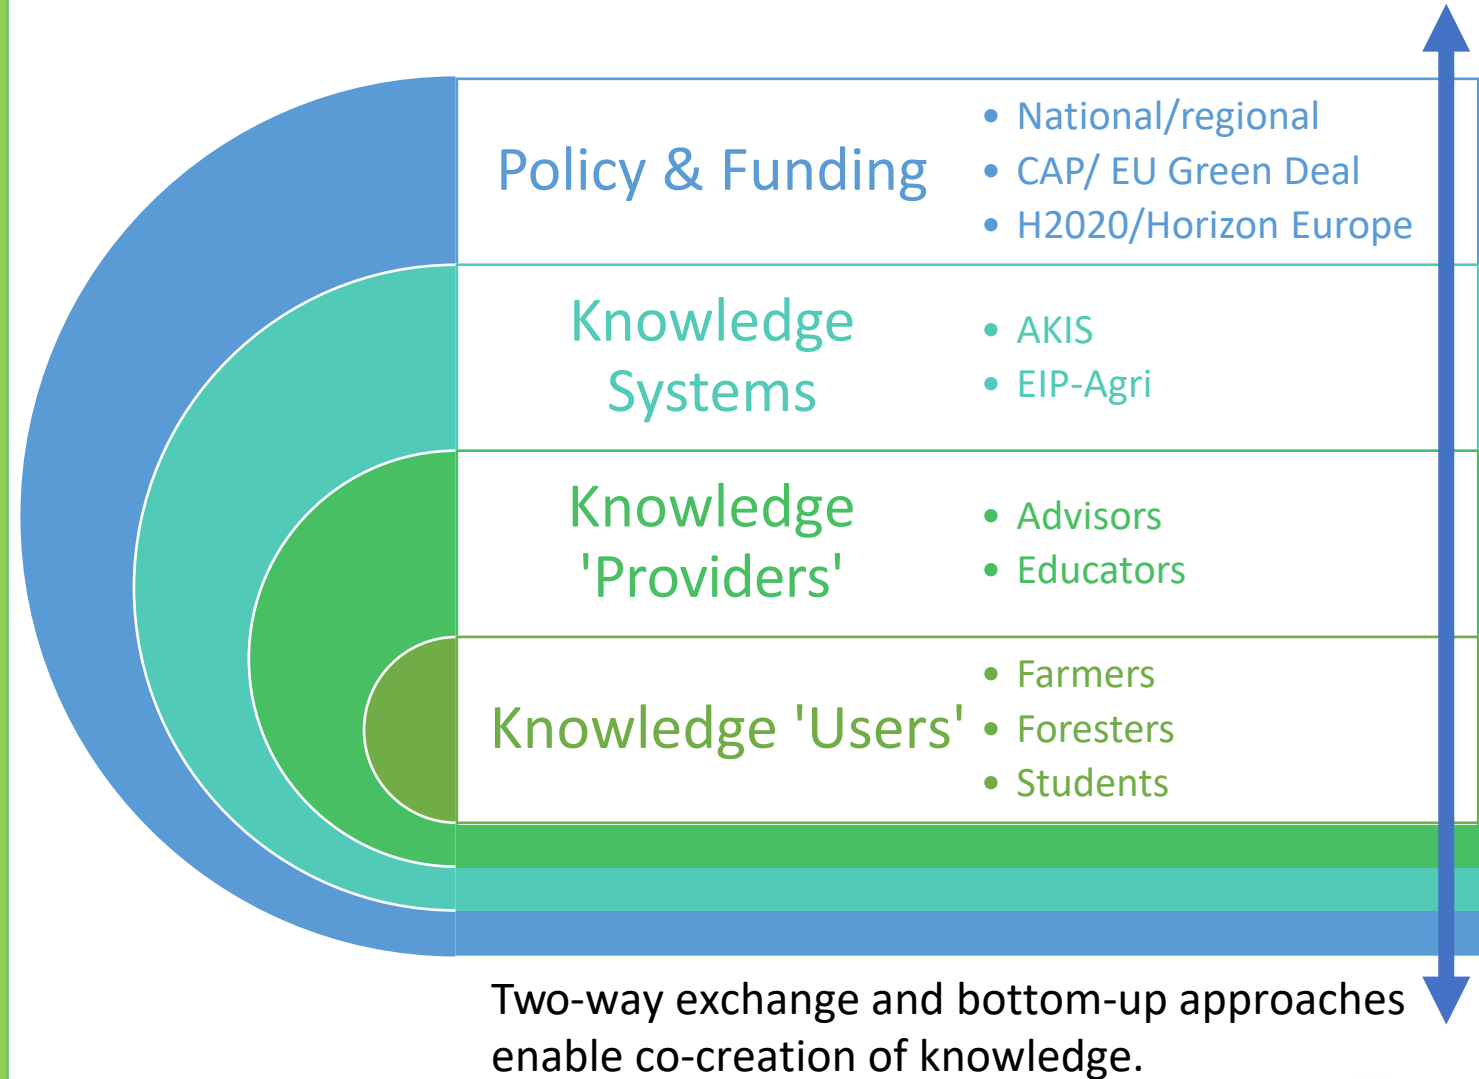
Policy & Funding

- National/regional
- CAP/ EU Green Deal
- H2020/Horizon Europe

Knowledge Systems

- AKIS
- EIP-Agri

Knowledge 'Providers'

- Advisors
- Educators

Knowledge 'Users'

- Farmers
- Foresters
- Students

Two-way exchange and bottom-up approaches enable co-creation of knowledge.